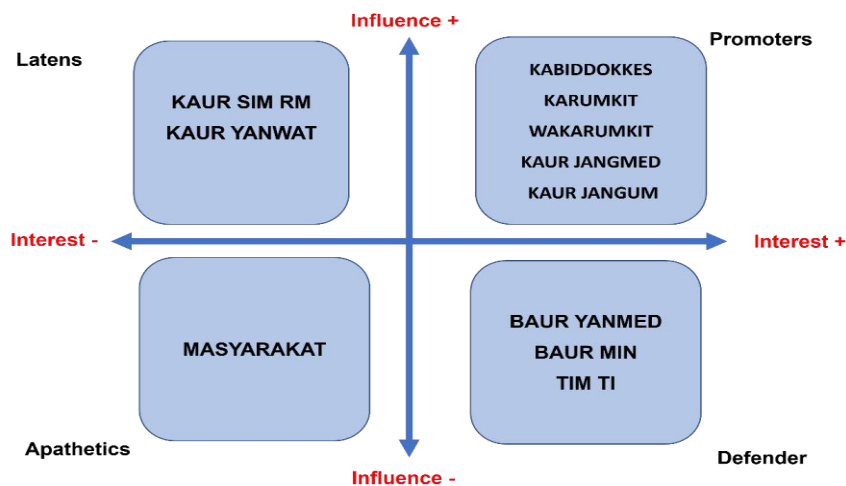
Influence +

Latens

KAUR SIM RM
KAUR YANWAT

Promoters

KABIDDOKKES
KARUMKIT
WAKARUMKIT
KAUR JANGMED
KAUR JANGUM

Interest -

Interest +

MASYARAKAT

BAUR YANMED
BAUR MIN
TIM TI

Apathetics

Defender

Influence -